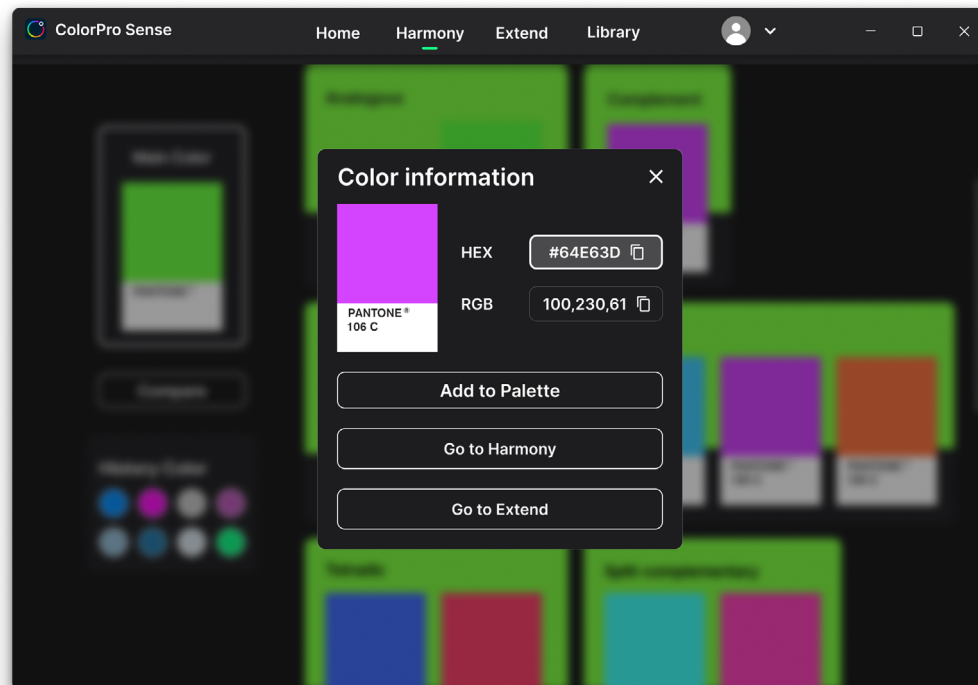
ColorPro Sense

Home Harmony Extend Library

Analogous

Complement

Main Color

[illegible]

Compare

History Color

Color information

PANTONE®
106 C

HEX #64E63D

RGB 100,230,61

Add to Palette

Go to Harmony

Go to Extend

Tetradic

Split complementary